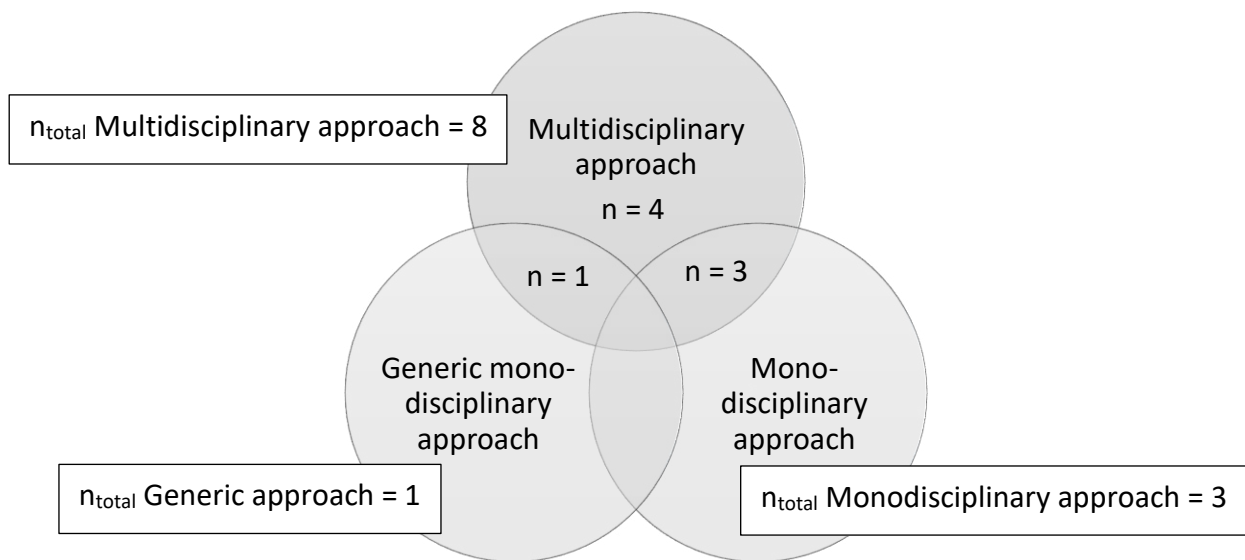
$n_{total}$ Multidisciplinary approach = 8

Multidisciplinary approach

n = 4

n = 1

n = 3

Generic monodisciplinary approach

Monodisciplinary approach

$n_{total}$ Generic approach = 1

$n_{total}$ Monodisciplinary approach = 3